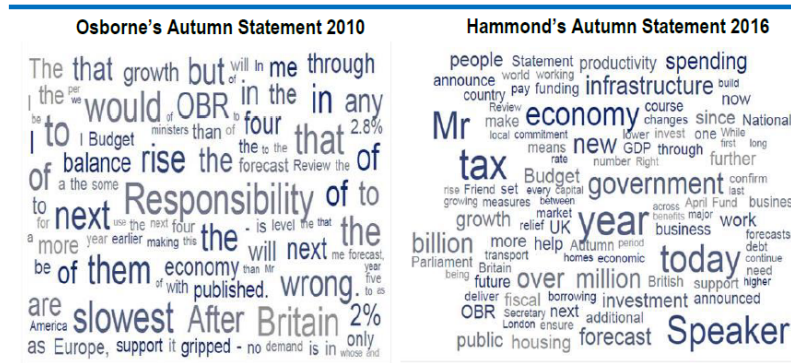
Osborne's Autumn Statement 2010

The that growth but will In me through the per we would of OBR in the in any to I Budget ministers than of four that 2.8% balance rise the the to the forecast Review the of of a the some Responsibility of to next use the next four - is level the that the for a more year earlier making this the will next me forecast, year five be of them economy than Mr wrong. of with published. to as are America slowest After Britain 2% as Europe, support it gripped - no demand is in only whose and

Hammond's Autumn Statement 2016

people Statement productivity spending announce world working country pay funding infrastructure build now Review Mr make economy course changes since National local commitment lower invest one While means new GDP through first long rate number Right further tax Budget government confirm last rise Friend set every capital growing measures between across April Fund business growth market year benefits major work relief UK business forecasts billion more help Autumn period debt Parliament transport homes economic today continue being Britain need future over million British support higher deliver fiscal borrowing investment announced OBR Secretary next additional London ensure public housing forecast Speaker